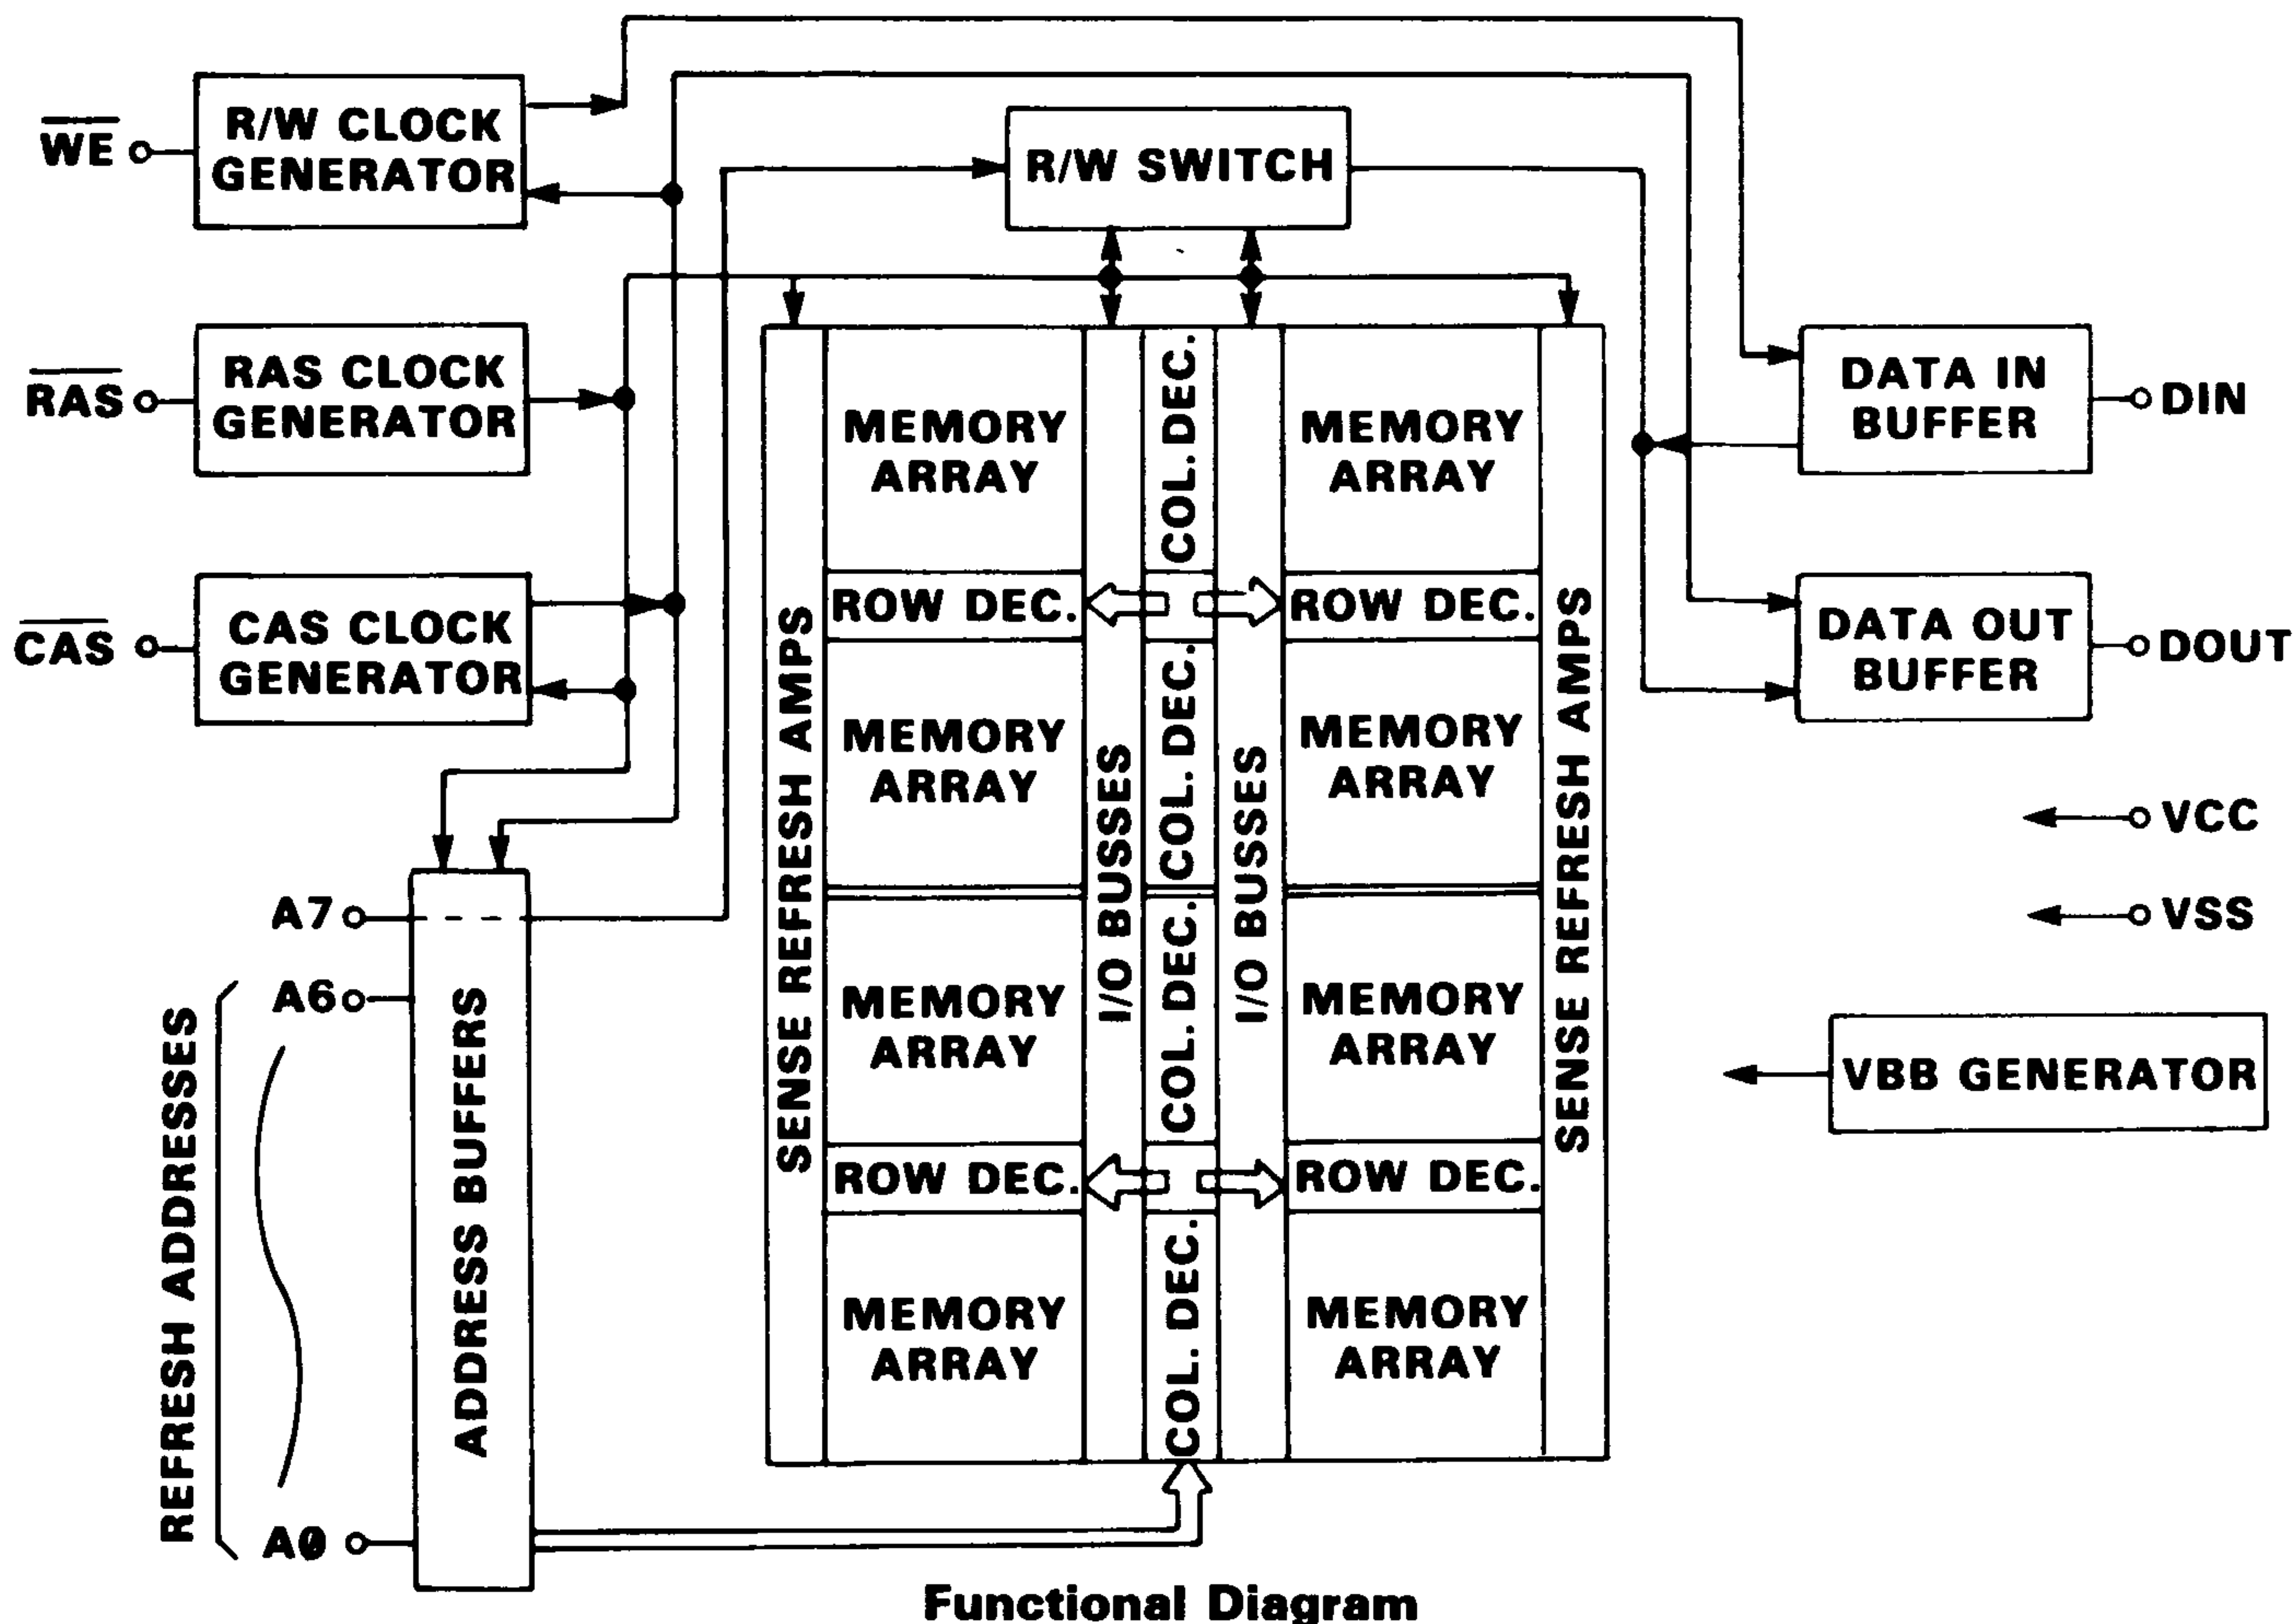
$\overline{WE}$
R/W CLOCK GENERATOR
R/W SWITCH
$\overline{RAS}$
RAS CLOCK GENERATOR
$\overline{CAS}$
CAS CLOCK GENERATOR
SENSE REFRESH AMPS
MEMORY ARRAY
ROW DEC.
MEMORY ARRAY
MEMORY ARRAY
ROW DEC.
MEMORY ARRAY
I/O BUSSES
COL. DEC.
COL. DEC.
COL. DEC.
COL. DEC.
I/O BUSSES
MEMORY ARRAY
ROW DEC.
MEMORY ARRAY
MEMORY ARRAY
ROW DEC.
MEMORY ARRAY
SENSE REFRESH AMPS
DATA IN BUFFER
DIN
DATA OUT BUFFER
DOUT
VCC
VSS
VBB GENERATOR
A7
A6
A0
REFRESH ADDRESSES
ADDRESS BUFFERS
Functional Diagram